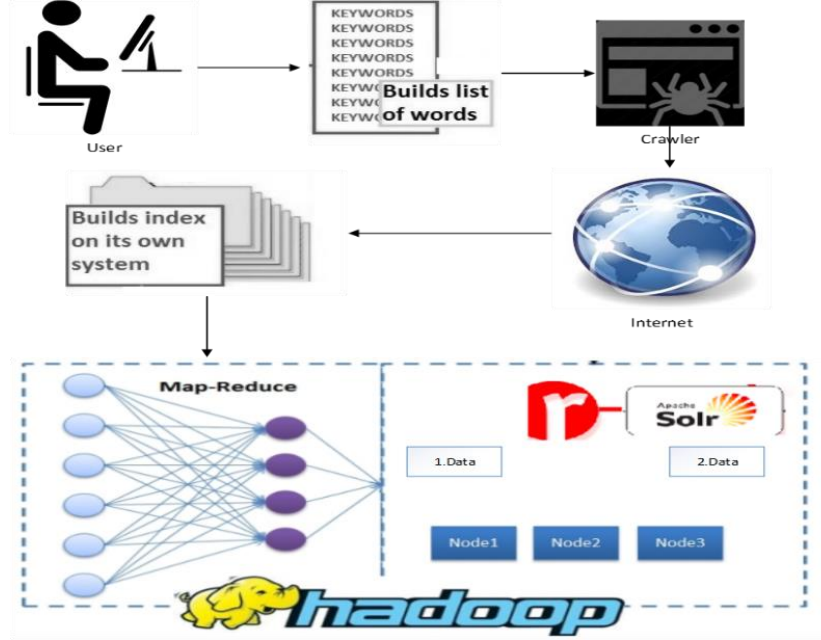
User

KEYWORDS
KEYWORDS
KEYWORDS
KEYWORDS
KEYWORDS
KEYWO
KEYWO
KEYWO

Builds list of words

Crawler

Builds index on its own system

Internet

Map-Reduce

Apache Solr

1.Data

2.Data

Node1

Node2

Node3

hadoop